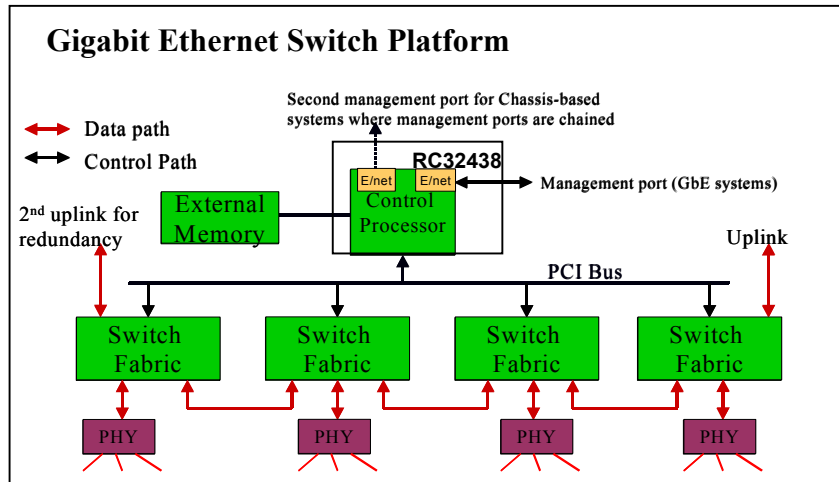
Gigabit Ethernet Switch Platform

Data path

Control Path

Second management port for Chassis-based systems where management ports are chained

RC32438

E/net

E/net

Management port (GbE systems)

Control Processor

External Memory

2$^{nd}$ uplink for redundancy

Uplink

PCI Bus

Switch Fabric

Switch Fabric

Switch Fabric

Switch Fabric

PHY

PHY

PHY

PHY